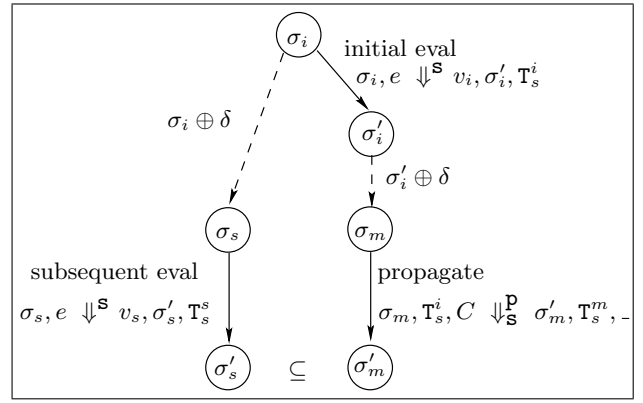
$\sigma_i$

initial eval

$\sigma_i, e \Downarrow^{\mathtt{S}} v_i, \sigma_i', \mathtt{T}_s^i$

$\sigma_i \oplus \delta$

$\sigma_i'$

$\sigma_i' \oplus \delta$

$\sigma_s$

$\sigma_m$

subsequent eval

$\sigma_s, e \Downarrow^{\mathtt{S}} v_s, \sigma_s', \mathtt{T}_s^s$

propagate

$\sigma_m, \mathtt{T}_s^i, C \Downarrow_{\mathtt{S}}^{\mathtt{P}} \sigma_m', \mathtt{T}_s^m, \_$

$\sigma_s'$ $\subseteq$ $\sigma_m'$